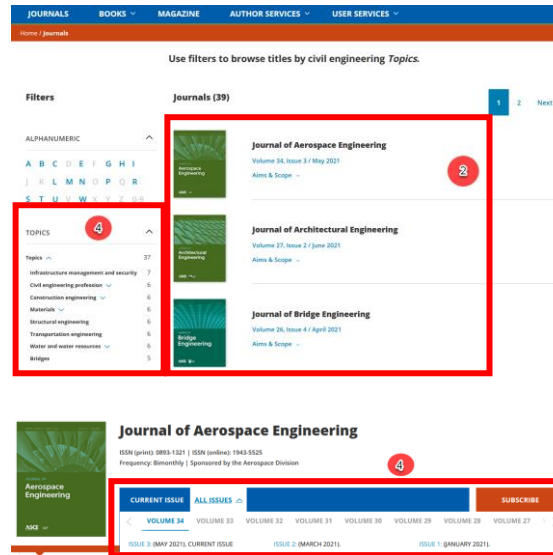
JOURNALS BOOKS MAGAZINE AUTHOR SERVICES USER SERVICES

Home / Journals

Use filters to browse titles by civil engineering *Topics*.

Filters

ALPHANUMERIC

A B C D E F G H I
J K L M N O P Q R
S T U V W X Y Z 0-9

4

TOPICS

| Topics | 37 |
|---|---|
| Infrastructure management and security | 7 |
| Civil engineering profession | 6 |
| Construction engineering | 6 |
| Materials | 6 |
| Structural engineering | 6 |
| Transportation engineering | 6 |
| Water and water resources | 6 |
| Bridges | 5 |

Journals (39)

1 2 Next

2

Aerospace Engineering
ASCE

Journal of Aerospace Engineering
Volume 34, Issue 3 / May 2021
Aims & Scope →

Architectural Engineering
ASCE

Journal of Architectural Engineering
Volume 27, Issue 2 / June 2021
Aims & Scope →

Bridge Engineering
ASCE

Journal of Bridge Engineering
Volume 26, Issue 4 / April 2021
Aims & Scope →

Aerospace Engineering
ASCE

Journal of Aerospace Engineering
ISSN (print): 0893-1321 | ISSN (online): 1943-5525
Frequency: Bimonthly | Sponsored by the Aerospace Division

4

CURRENT ISSUE ALL ISSUES SUBSCRIBE

VOLUME 34 VOLUME 33 VOLUME 32 VOLUME 31 VOLUME 30 VOLUME 29 VOLUME 28 VOLUME 27

ISSUE 3: (MAY 2021). CURRENT ISSUE ISSUE 2: (MARCH 2021). ISSUE 1: (JANUARY 2021).